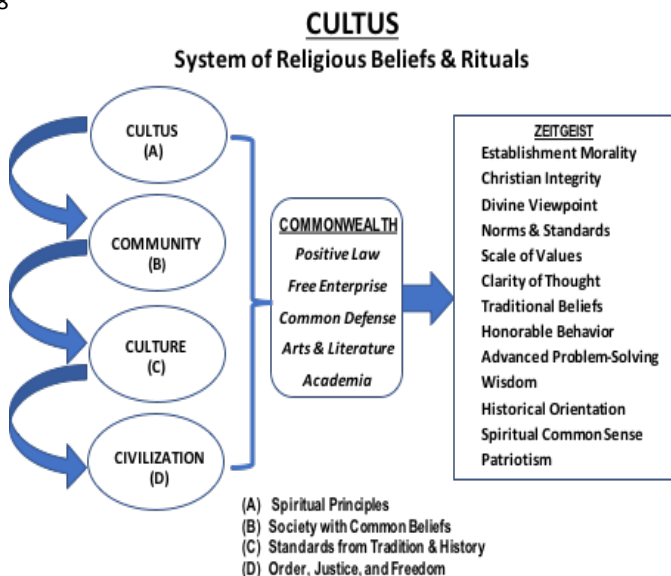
CULTUS
System of Religious Beliefs & Rituals

CULTUS
(A)

COMMUNITY
(B)

CULTURE
(C)

CIVILIZATION
(D)

COMMONWEALTH
Positive Law
Free Enterprise
Common Defense
Arts & Literature
Academia

ZEITGEIST
Establishment Morality
Christian Integrity
Divine Viewpoint
Norms & Standards
Scale of Values
Clarity of Thought
Traditional Beliefs
Honorable Behavior
Advanced Problem-Solving
Wisdom
Historical Orientation
Spiritual Common Sense
Patriotism

(A) Spiritual Principles
(B) Society with Common Beliefs
(C) Standards from Tradition & History
(D) Order, Justice, and Freedom